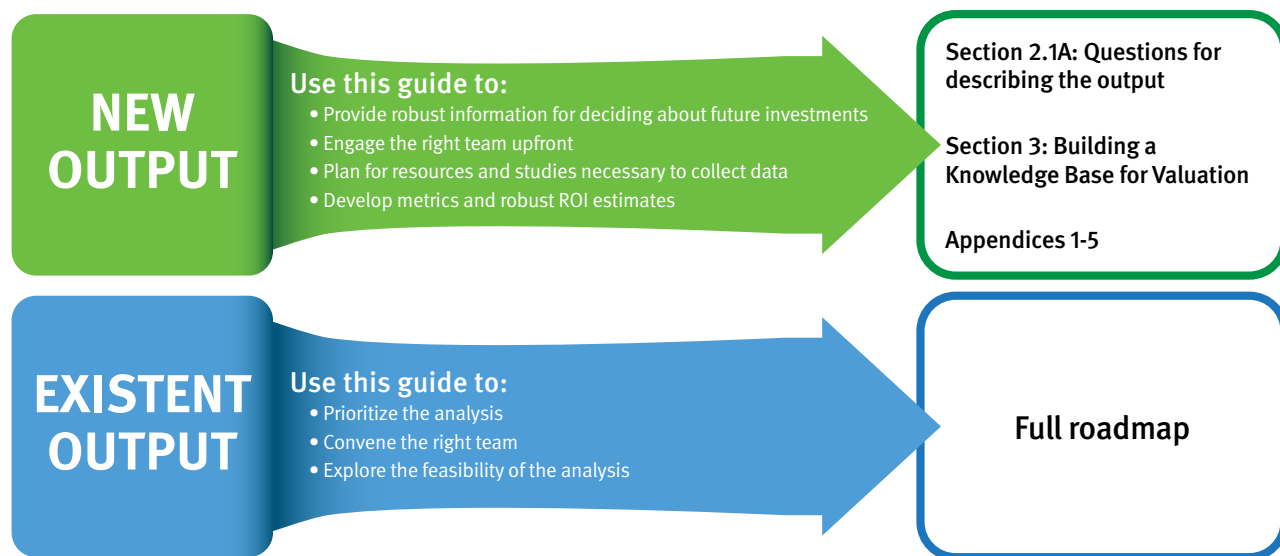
NEW OUTPUT

Use this guide to:
• Provide robust information for deciding about future investments
• Engage the right team upfront
• Plan for resources and studies necessary to collect data
• Develop metrics and robust ROI estimates

Section 2.1A: Questions for describing the output

Section 3: Building a Knowledge Base for Valuation

Appendices 1-5

EXISTENT OUTPUT

Use this guide to:
• Prioritize the analysis
• Convene the right team
• Explore the feasibility of the analysis

Full roadmap